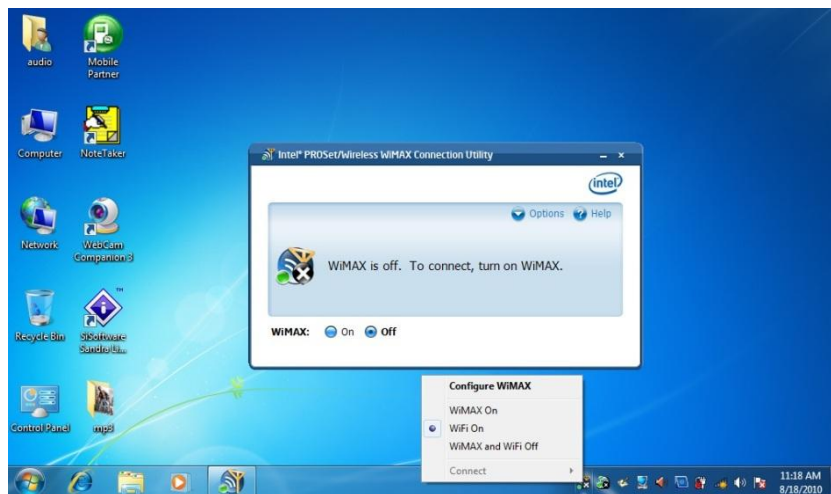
audio
Mobile Partner
Computer
NoteTaker
Network
WebCam Companion 3
Recycle Bin
SiSoftware Sandra Li...
Control Panel
mp3

Intel® PROSet/Wireless WiMAX Connection Utility
intel
Options
Help
WiMAX is off. To connect, turn on WiMAX.
WiMAX: On Off

Configure WiMAX
WiMAX On
WiFi On
WiMAX and WiFi Off
Connect

11:18 AM
8/18/2010